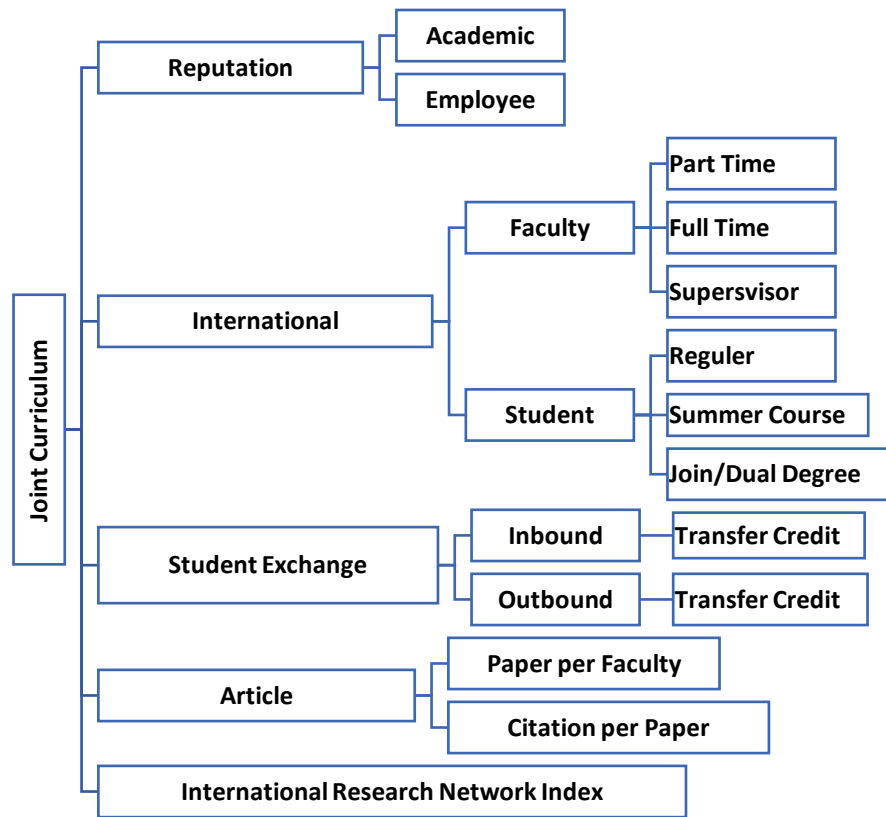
Joint Curriculum

Reputation

Academic

Employee

International

Faculty

Part Time

Full Time

Supersvisor

Student

Reguler

Summer Course

Join/Dual Degree

Student Exchange

Inbound

Transfer Credit

Outbound

Transfer Credit

Article

Paper per Faculty

Citation per Paper

International Research Network Index